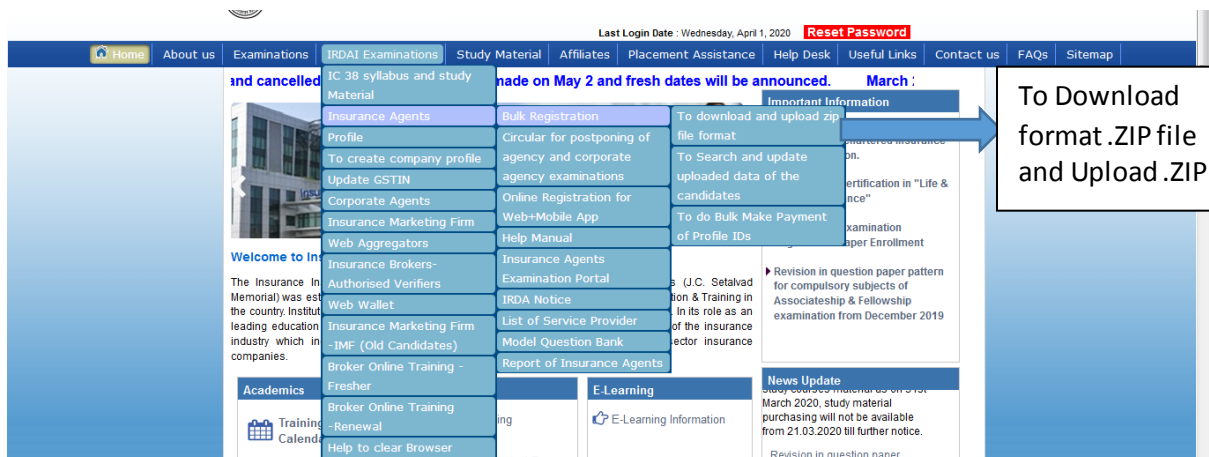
Last Login Date : Wednesday, April 1, 2020 Reset Password

Home | About us | Examinations | IRDAI Examinations | Study Material | Affiliates | Placement Assistance | Help Desk | Useful Links | Contact us | FAQs | Sitemap

and cancelled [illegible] made on May 2 and fresh dates will be announced. March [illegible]

IC 38 syllabus and study Material
Insurance Agents
Profile
To create company profile
Update GSTIN
Corporate Agents
Insurance Marketing Firm
Web Aggregators
Insurance Brokers-Authorised Verifiers
Web Wallet
Insurance Marketing Firm -IMF (Old Candidates)
Broker Online Training - Fresher
Broker Online Training -Renewal
Help to clear Browser

Bulk Registration
Circular for postponing of agency and corporate agency examinations
Online Registration for Web+Mobile App
Help Manual
Insurance Agents Examination Portal
IRDA Notice
List of Service Provider
Model Question Bank
Report of Insurance Agents

To download and upload zip file format
To Search and update uploaded data of the candidates
To do Bulk Make Payment of Profile IDs

To Download format .ZIP file and Upload .ZIP

Important Information
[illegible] chartered insurance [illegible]n.
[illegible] certification in "Life & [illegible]nce"
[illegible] examination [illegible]aper Enrollment
Revision in question paper pattern for compulsory subjects of Associateship & Fellowship examination from December 2019

Welcome to In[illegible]

The Insurance In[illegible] s (J.C. Setalvad Memorial) was est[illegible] & Training in the country. Institut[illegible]. In its role as an leading education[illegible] of the insurance industry which in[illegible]ector insurance companies.

Academics
Training Calenda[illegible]
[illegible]ing

E-Learning
E-Learning Information

News Update
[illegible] March 2020, study material purchasing will not be available from 21.03.2020 till further notice.
Revision in question paper